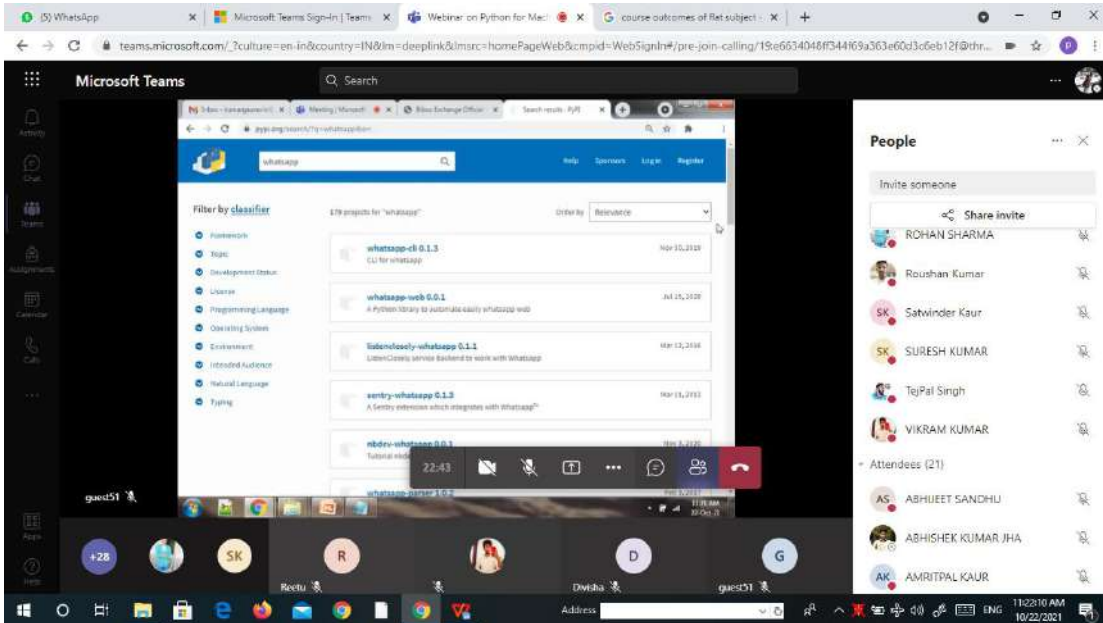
(5) WhatsApp | Microsoft Teams Sign-In | Teams | Webinar on Python for Mach | course outcomes of flat subject

teams.microsoft.com/_?culture=en-in&country=IN&lm=deeplink&lmsrc=homePageWeb&cmpid=WebSignIn#/pre-join-calling/19:e6634048ff344f69a363e60d3c6eb12f@thr...

Microsoft Teams

Search

Activity
Chat
Teams
Assignments
Calendar
Calls
Apps
Help

whatsapp

Help Sponsors Log in Register

Filter by classifier

178 projects for "whatsapp"

Order by Relevance

Framework
Topic
Development Status
License
Programming Language
Operating System
Environment
Intended Audience
Natural Language
Typing

whatsapp-cli 0.1.3
CLI for whatsapp

whatsapp-web 0.0.1
A Python library to automate easily whatsapp web

listenclosely-whatsapp 0.1.1
ListenClosely service backend to work with WhatsApp

sentry-whatsapp 0.1.3
A Sentry extension which integrates with Whatsapp

nbdev-whatsapp 0.0.1
Tutorial nbdev

whatsapp-parser 1.0.2

22:43

guest51

People

Invite someone

Share invite

ROHAN SHARMA
Roushan Kumar
SK Satwinder Kaur
SK SURESH KUMAR
TejPal Singh
VIKRAM KUMAR

Attendees (21)

AS ABHIJEET SANDHU
ABHISHEK KUMAR JHA
AK AMRITPAL KAUR

+28 SK R D G

Reetu Divisha guest51

Address

ENG 11:22:10 AM 10/22/2021